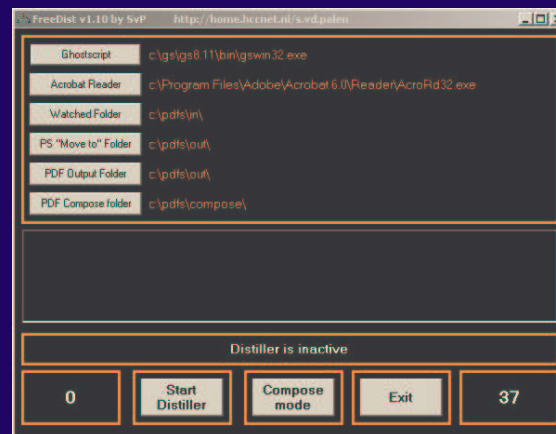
FreeDist v1.10 by SvP http://home.hccnet.nl/s.vd.palen

Ghostscript c:\gs\gs8.11\bin\gswin32.exe

Acrobat Reader c:\Program Files\Adobe\Acrobat 6.0\Reader\AcroRd32.exe

Watched Folder c:\pdfs\in\

PS "Move to" Folder c:\pdfs\out\

PDF Output Folder c:\pdfs\out\

PDF Compose folder c:\pdfs\compose\

Distiller is inactive

0

Start Distiller

Compose mode

Exit

37